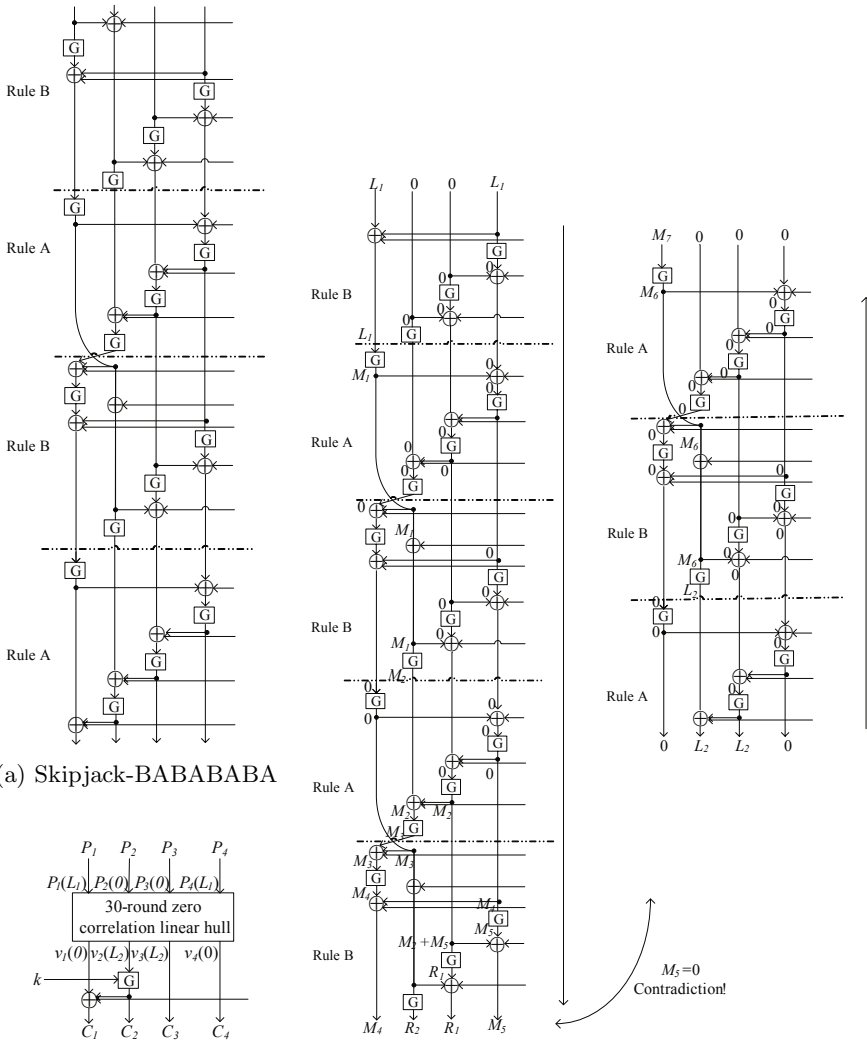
G
Rule B
G
G
G
G
Rule A
G
G
G
G
Rule B
G
G
G
G
G
Rule A
G
G
G
(a) Skipjack-BABABABA

$P_1$ $P_2$ $P_3$ $P_4$
$P_1(L_1)$ $P_2(0)$ $P_3(0)$ $P_4(L_1)$
30-round zero correlation linear hull
$v_1(0)$ $v_2(L_2)$ $v_3(L_2)$ $v_4(0)$
$k$
G
$C_1$ $C_2$ $C_3$ $C_4$

$L_1$ 0 0 $L_1$
Rule B
G
0
G
0
G
0
G
$L_1$
G
$M_1$
0
G
Rule A
0
G
0
G
0
G
$M_1$
0
G
G
0
G
Rule B
0
G
0
G
$M_1$
G
$M_2$
0
G
0
0
G
Rule A
0
G
0
$M_2$
$M_2$
G
$M_3$
$M_3$
$M_3$
$M_4$
G
$M_4$
$M_5$
$M_2+M_5$
G
Rule B
$R_1$
G
$M_4$ $R_2$ $R_1$ $M_5$

$M_5$=0
Contradiction!

$M_7$ 0 0 0
G
$M_6$
0
G
0
G
Rule A
0
G
0
G
0
G
$M_6$
0
G
0
0
G
Rule B
0
G
0
$M_6$
G
0
$L_2$
0
G
0
G
0
G
Rule A
0
G
0 $L_2$ $L_2$ 0